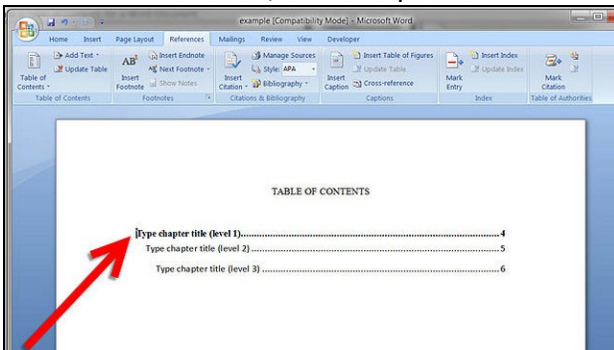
example [Compatibility Mode] - Microsoft Word

Home Insert Page Layout References Mailings Review View Developer

Table of Contents
Add Text
Update Table
Table of Contents

AB¹
Insert Footnote
Insert Endnote
Next Footnote
Show Notes
Footnotes

Insert Citation
Manage Sources
Style: APA
Bibliography
Citations & Bibliography

Insert Caption
Insert Table of Figures
Update Table
Cross-reference
Captions

Mark Entry
Insert Index
Update Index
Index

Mark Citation
Table of Authorities

TABLE OF CONTENTS

Type chapter title (level 1)........................................................................................4

Type chapter title (level 2)..................................................................................5

Type chapter title (level 3)..........................................................................6